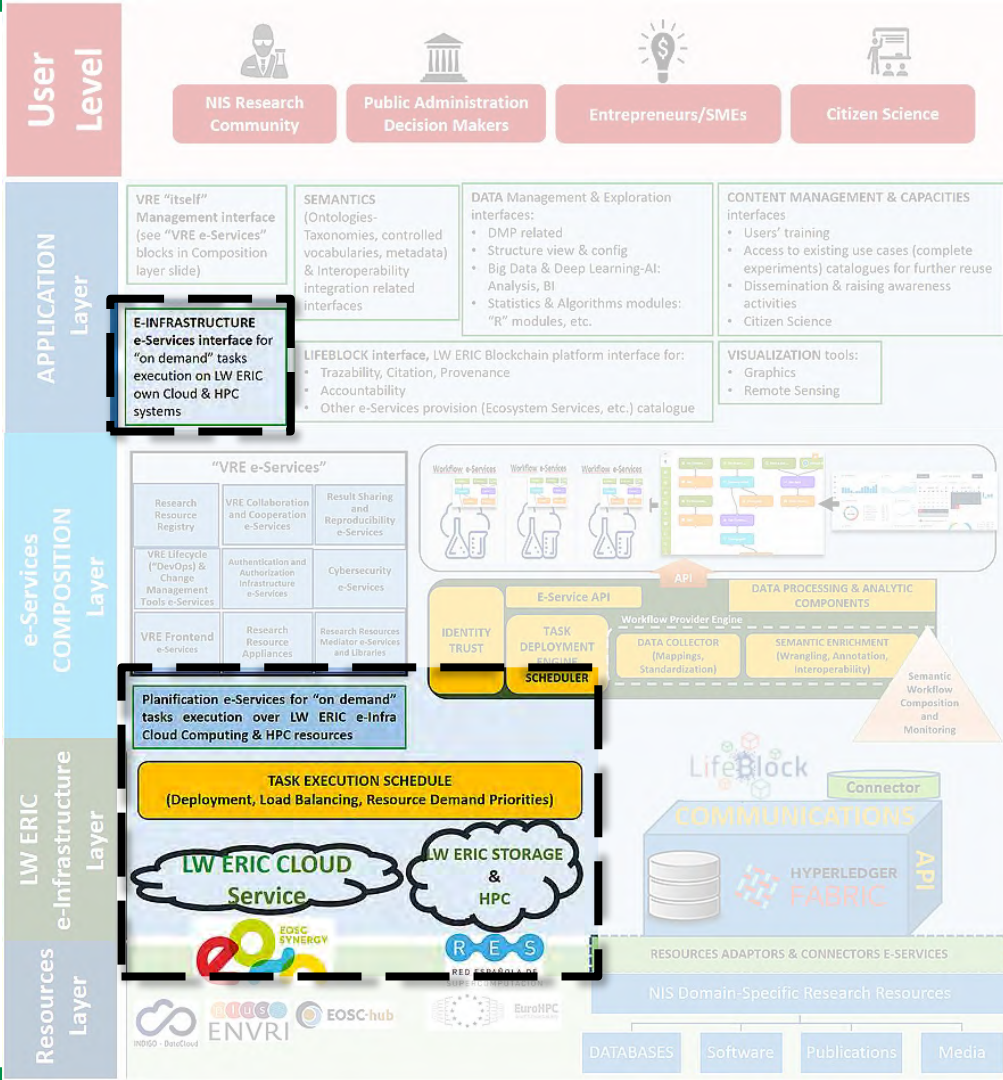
User Level

NIS Research Community

Public Administration Decision Makers

Entrepreneurs/SMEs

Citizen Science

APPLICATION Layer

VRE "itself" Management interface (see "VRE e-Services" blocks in Composition layer slide)

SEMANTICS (Ontologies-Taxonomies, controlled vocabularies, metadata) & Interoperability integration related interfaces

DATA Management & Exploration interfaces:
- DMP related
- Structure view & config
- Big Data & Deep Learning-AI: Analysis, BI
- Statistics & Algorithms modules: "R" modules, etc.

CONTENT MANAGEMENT & CAPACITIES interfaces
- Users' training
- Access to existing use cases (complete experiments) catalogues for further reuse
- Dissemination & raising awareness activities
- Citizen Science

E-INFRASTRUCTURE e-Services interface for "on demand" tasks execution on LW ERIC own Cloud & HPC systems

LIFEBLOCK interface, LW ERIC Blockchain platform interface for:
- Trazability, Citation, Provenance
- Accountability
- Other e-Services provision (Ecosystem Services, etc.) catalogue

VISUALIZATION tools:
- Graphics
- Remote Sensing

e-Services COMPOSITION Layer

"VRE e-Services"

Research Resource Registry

VRE Collaboration and Cooperation e-Services

Result Sharing and Reproducibility e-Services

VRE Lifecycle ("DevOps") & Change Management Tools e-Services

Authentication and Authorization Infrastructure e-Services

Cybersecurity e-Services

VRE Frontend e-Services

Research Resource Appliances

Research Resources Mediator e-Services and Libraries

Workflow e-Services

Workflow e-Services

Workflow e-Services

API

E-Service API

DATA PROCESSING & ANALYTIC COMPONENTS

IDENTITY TRUST

TASK DEPLOYMENT ENGINE

Workflow Provider Engine

DATA COLLECTOR (Mappings, Standardization)

SEMANTIC ENRICHMENT (Wrangling, Annotation, Interoperability)

SCHEDULER

Semantic Workflow Composition and Monitoring

Planification e-Services for "on demand" tasks execution over LW ERIC e-Infra Cloud Computing & HPC resources

LW ERIC e-Infrastructure Layer

TASK EXECUTION SCHEDULE (Deployment, Load Balancing, Resource Demand Priorities)

LifeBlock

Connector

COMMUNICATIONS

LW ERIC CLOUD Service

LW ERIC STORAGE & HPC

HYPERLEDGER FABRIC

API

EOSC SYNERGY

RES RED ESPAÑOLA DE SUPERCOMPUTACIÓN

Resources Layer

RESOURCES ADAPTORS & CONNECTORS E-SERVICES

NIS Domain-Specific Research Resources

INDIGO - DataCloud

ENVRI plus

EOSC-hub

EuroHPC

DATABASES

Software

Publications

Media